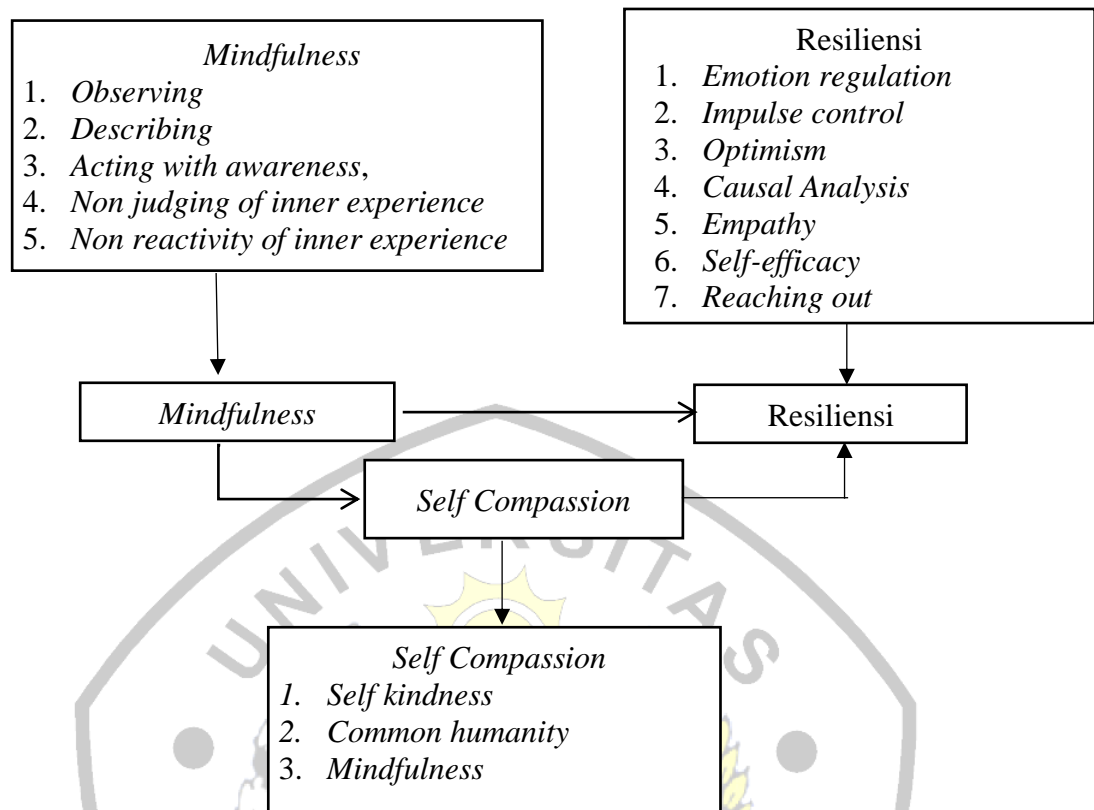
*Mindfulness*
1. *Observing*
2. *Describing*
3. *Acting with awareness*,
4. *Non judging of inner experience*
5. *Non reactivity of inner experience*

Resiliensi
1. *Emotion regulation*
2. *Impulse control*
3. *Optimism*
4. *Causal Analysis*
5. *Empathy*
6. *Self-efficacy*
7. *Reaching out*

*Mindfulness*

Resiliensi

*Self Compassion*

UNIVERSITAS

*Self Compassion*
*1. Self kindness*
*2. Common humanity*
3. *Mindfulness*